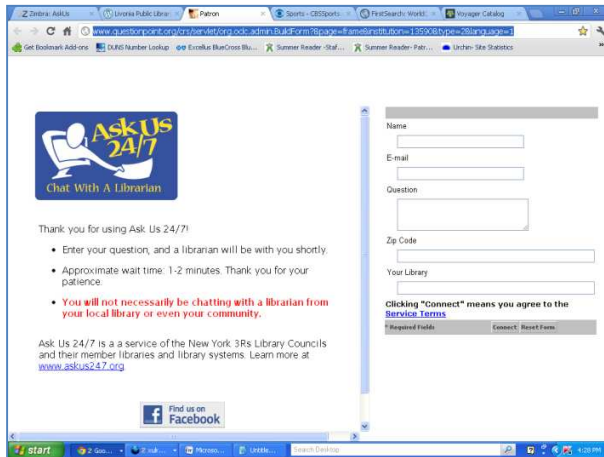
Z Zimbra: AskUs | Livonia Public Librar | Patron | Sports - CBSSports | FirstSearch: WorldC | Voyager Catalog

www.questionpoint.org/crs/servlet/org.oclc.admin.BuildForm?&page=frame&institution=13590&type=2&language=1

Get Bookmark Add-ons | DUNS Number Lookup | Excellus BlueCross Blu... | Summer Reader -Staf... | Summer Reader- Patr... | Urchin- Site Statistics

Ask Us 24/7
Chat With A Librarian

Thank you for using Ask Us 24/7!

- Enter your question, and a librarian will be with you shortly.
- Approximate wait time: 1-2 minutes. Thank you for your patience.
- You will not necessarily be chatting with a librarian from your local library or even your community.

Ask Us 24/7 is a a service of the New York 3Rs Library Councils and their member libraries and library systems. Learn more at www.askus247.org.

Find us on Facebook

Name

E-mail

Question

Zip Code

Your Library

Clicking "Connect" means you agree to the Service Terms

* Required Fields | Connect | Reset Form

start | 2 Goo... | 2 out... | Microso... | Untitle... | Search Desktop | 4:28 PM